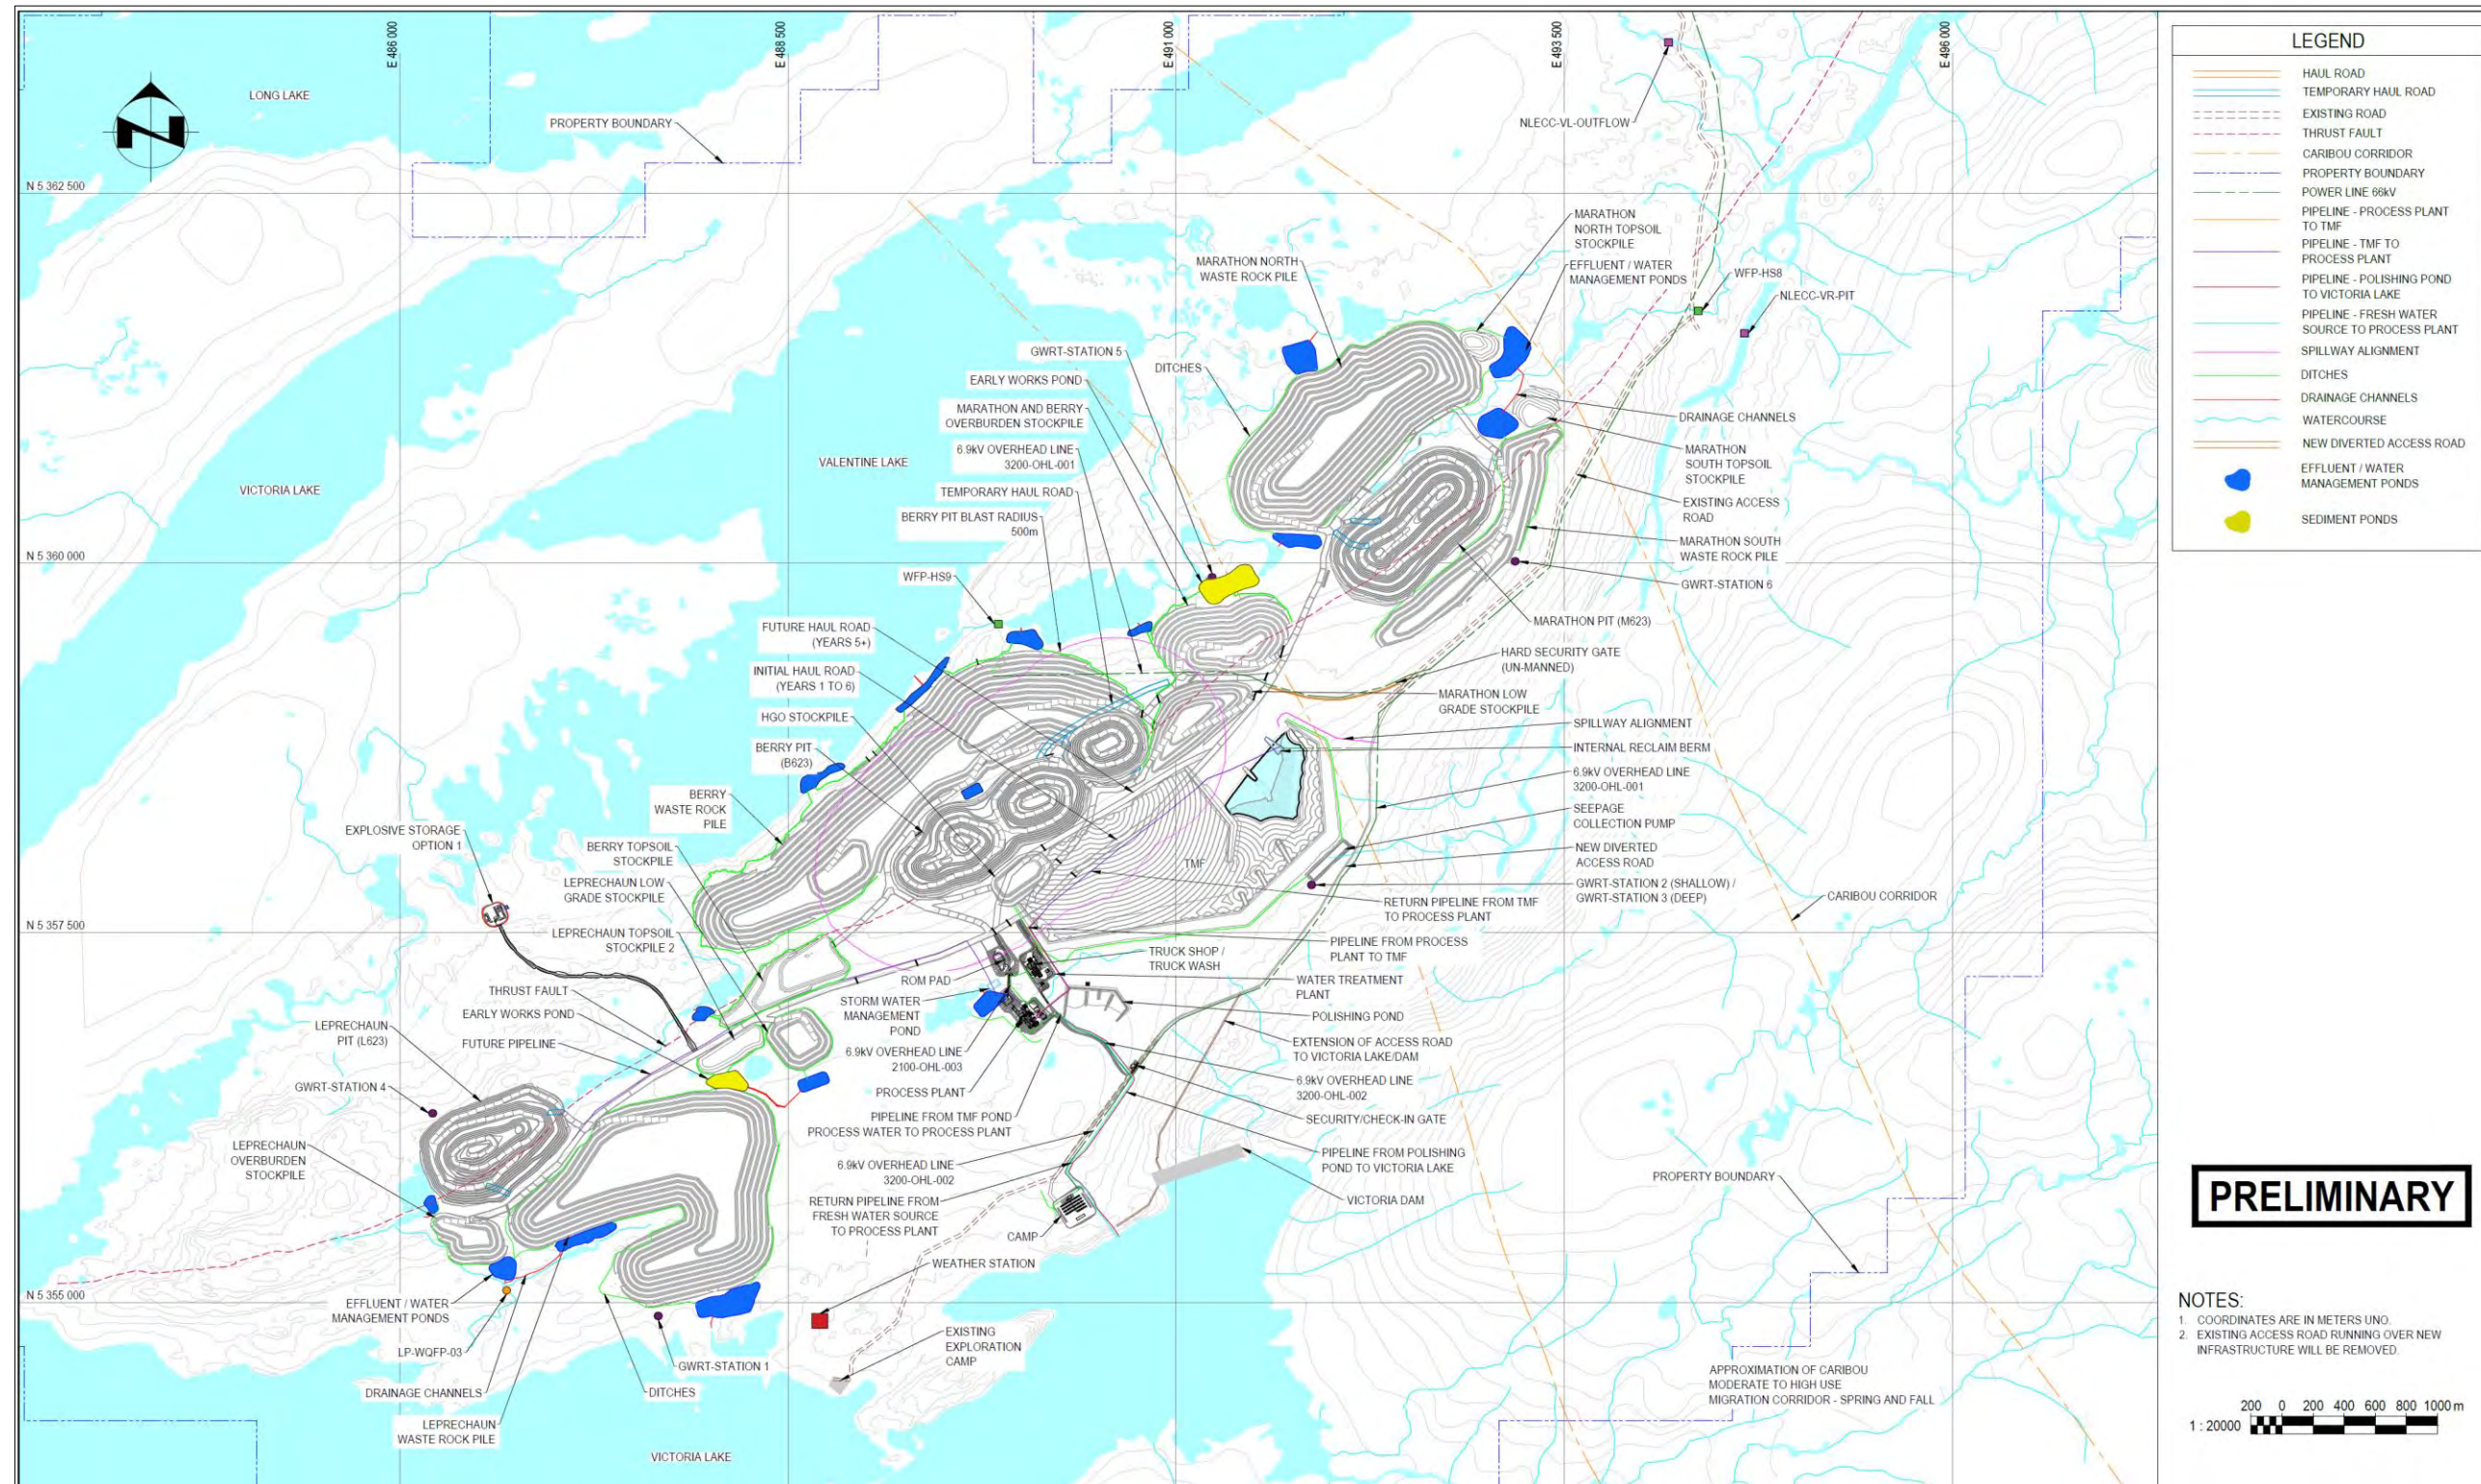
E 486 000
E 488 500
E 491 000
E 493 500
E 496 000

N 5 362 500
N 5 360 000
N 5 357 500
N 5 355 000

LONG LAKE
PROPERTY BOUNDARY
NLECC-VL-OUTFLOW
VICTORIA LAKE
VALENTINE LAKE
MARATHON NORTH TOPSOIL STOCKPILE
MARATHON NORTH WASTE ROCK PILE
EFFLUENT / WATER MANAGEMENT PONDS
WFP-HS8
NLECC-VR-PIT
GWRT-STATION 5
DITCHES
EARLY WORKS POND
MARATHON AND BERRY OVERBURDEN STOCKPILE
DRAINAGE CHANNELS
6.9kV OVERHEAD LINE 3200-OHL-001
MARATHON SOUTH TOPSOIL STOCKPILE
TEMPORARY HAUL ROAD
EXISTING ACCESS ROAD
BERRY PIT BLAST RADIUS 500m
MARATHON SOUTH WASTE ROCK PILE
WFP-HS9
GWRT-STATION 6
MARATHON PIT (M623)
FUTURE HAUL ROAD (YEARS 5+)
HARD SECURITY GATE (UN-MANNED)
INITIAL HAUL ROAD (YEARS 1 TO 6)
MARATHON LOW GRADE STOCKPILE
HGO STOCKPILE
SPILLWAY ALIGNMENT
BERRY PIT (B623)
INTERNAL RECLAIM BERM
6.9kV OVERHEAD LINE 3200-OHL-001
BERRY WASTE ROCK PILE
SEEPAGE COLLECTION PUMP
EXPLOSIVE STORAGE OPTION 1
BERRY TOPSOIL STOCKPILE
NEW DIVERTED ACCESS ROAD
TMF
LEPRECHAUN LOW GRADE STOCKPILE
GWRT-STATION 2 (SHALLOW) / GWRT-STATION 3 (DEEP)
CARIBOU CORRIDOR
RETURN PIPELINE FROM TMF TO PROCESS PLANT
LEPRECHAUN TOPSOIL STOCKPILE 2
PIPELINE FROM PROCESS PLANT TO TMF
TRUCK SHOP / TRUCK WASH
ROM PAD
THRUST FAULT
WATER TREATMENT PLANT
STORM WATER MANAGEMENT POND
EARLY WORKS POND
POLISHING POND
LEPRECHAUN PIT (L623)
FUTURE PIPELINE
EXTENSION OF ACCESS ROAD TO VICTORIA LAKE/DAM
6.9kV OVERHEAD LINE 2100-OHL-003
6.9kV OVERHEAD LINE 3200-OHL-002
GWRT-STATION 4
PROCESS PLANT
SECURITY/CHECK-IN GATE
PIPELINE FROM TMF POND PROCESS WATER TO PROCESS PLANT
LEPRECHAUN OVERBURDEN STOCKPILE
PIPELINE FROM POLISHING POND TO VICTORIA LAKE
6.9kV OVERHEAD LINE 3200-OHL-002
PROPERTY BOUNDARY
VICTORIA DAM
RETURN PIPELINE FROM FRESH WATER SOURCE TO PROCESS PLANT
CAMP
WEATHER STATION
EFFLUENT / WATER MANAGEMENT PONDS
EXISTING EXPLORATION CAMP
LP-WQFP-03
GWRT-STATION 1
APPROXIMATION OF CARIBOU MODERATE TO HIGH USE MIGRATION CORRIDOR - SPRING AND FALL
DRAINAGE CHANNELS
DITCHES
LEPRECHAUN WASTE ROCK PILE
VICTORIA LAKE

LEGEND
HAUL ROAD
TEMPORARY HAUL ROAD
EXISTING ROAD
THRUST FAULT
CARIBOU CORRIDOR
PROPERTY BOUNDARY
POWER LINE 66kV
PIPELINE - PROCESS PLANT TO TMF
PIPELINE - TMF TO PROCESS PLANT
PIPELINE - POLISHING POND TO VICTORIA LAKE
PIPELINE - FRESH WATER SOURCE TO PROCESS PLANT
SPILLWAY ALIGNMENT
DITCHES
DRAINAGE CHANNELS
WATERCOURSE
NEW DIVERTED ACCESS ROAD
EFFLUENT / WATER MANAGEMENT PONDS
SEDIMENT PONDS

PRELIMINARY

NOTES:
1. COORDINATES ARE IN METERS UNO.
2. EXISTING ACCESS ROAD RUNNING OVER NEW INFRASTRUCTURE WILL BE REMOVED.

200 0 200 400 600 800 1000 m
1 : 20000